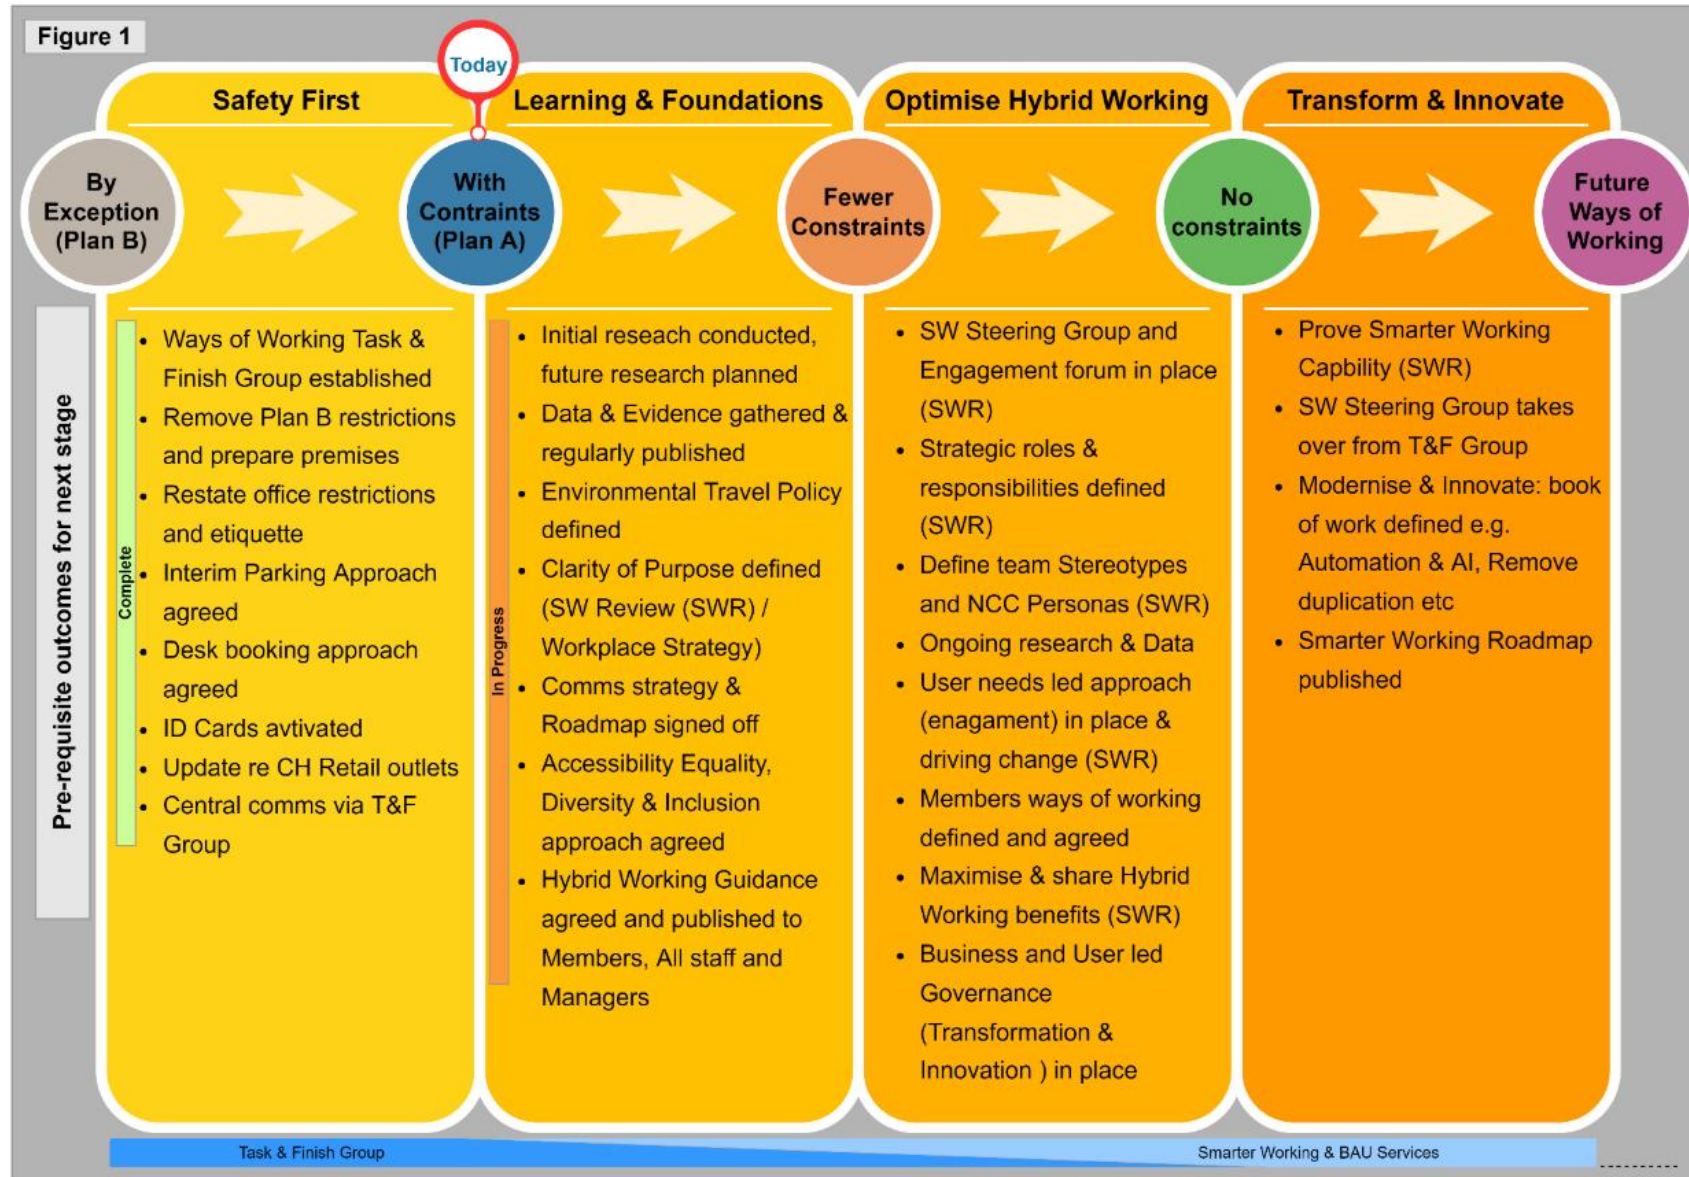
Figure 1

Today

Safety First

Learning & Foundations

Optimise Hybrid Working

Transform & Innovate

By Exception (Plan B)

With Contraints (Plan A)

Fewer Constraints

No constraints

Future Ways of Working

Pre-requisite outcomes for next stage

Complete

- Ways of Working Task & Finish Group established
- Remove Plan B restrictions and prepare premises
- Restate office restrictions and etiquette
- Interim Parking Approach agreed
- Desk booking approach agreed
- ID Cards avtivated
- Update re CH Retail outlets
- Central comms via T&F Group

In Progress

- Initial reseach conducted, future research planned
- Data & Evidence gathered & regularly published
- Environmental Travel Policy defined
- Clarity of Purpose defined (SW Review (SWR) / Workplace Strategy)
- Comms strategy & Roadmap signed off
- Accessibility Equality, Diversity & Inclusion approach agreed
- Hybrid Working Guidance agreed and published to Members, All staff and Managers

- SW Steering Group and Engagement forum in place (SWR)
- Strategic roles & responsibilities defined (SWR)
- Define team Stereotypes and NCC Personas (SWR)
- Ongoing research & Data
- User needs led approach (enagament) in place & driving change (SWR)
- Members ways of working defined and agreed
- Maximise & share Hybrid Working benefits (SWR)
- Business and User led Governance (Transformation & Innovation ) in place

- Prove Smarter Working Capbility (SWR)
- SW Steering Group takes over from T&F Group
- Modernise & Innovate: book of work defined e.g. Automation & AI, Remove duplication etc
- Smarter Working Roadmap published

Task & Finish Group

Smarter Working & BAU Services